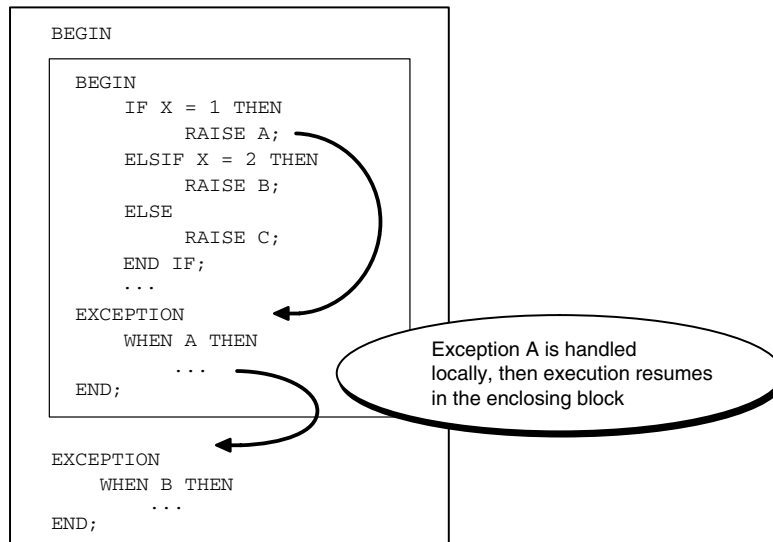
BEGIN

BEGIN
    IF X = 1 THEN
        RAISE A;
    ELSIF X = 2 THEN
        RAISE B;
    ELSE
        RAISE C;
    END IF;
    ...
EXCEPTION
    WHEN A THEN
        ...
END;

Exception A is handled locally, then execution resumes in the enclosing block

EXCEPTION
    WHEN B THEN
        ...
END;